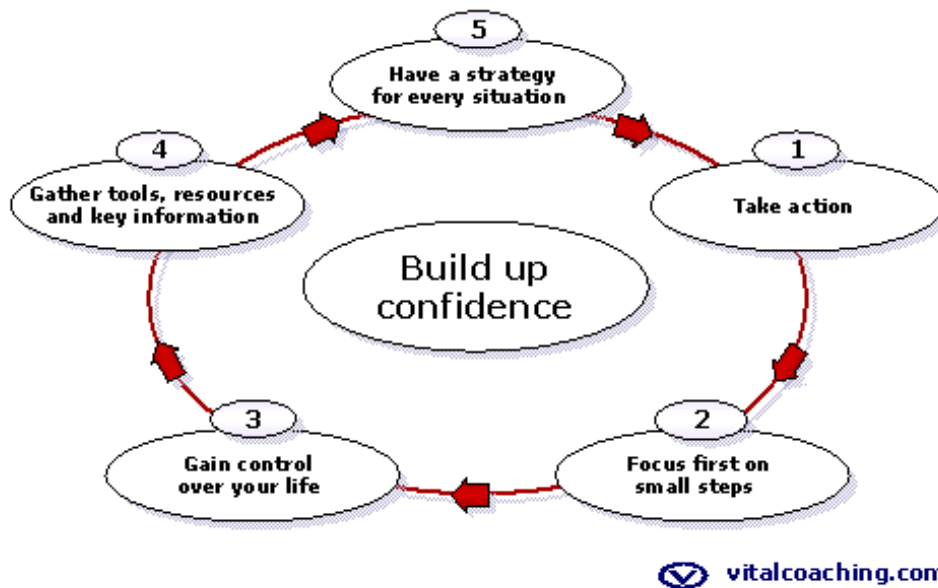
5
Have a strategy for every situation

4
Gather tools, resources and key information

1
Take action

Build up confidence

3
Gain control over your life

2
Focus first on small steps

vitalcoaching.com